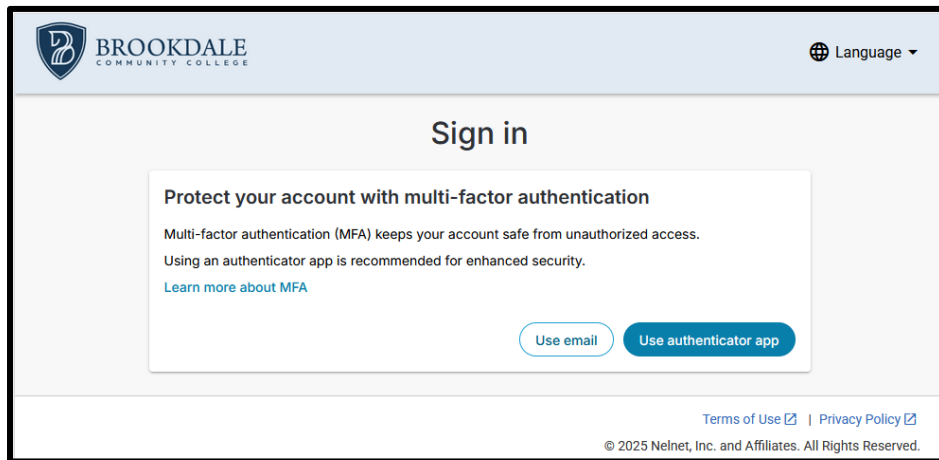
BROOKDALE
COMMUNITY COLLEGE

Language

Sign in

Protect your account with multi-factor authentication

Multi-factor authentication (MFA) keeps your account safe from unauthorized access.

Using an authenticator app is recommended for enhanced security.

Learn more about MFA

Use email

Use authenticator app

Terms of Use | Privacy Policy

© 2025 Nelnet, Inc. and Affiliates. All Rights Reserved.